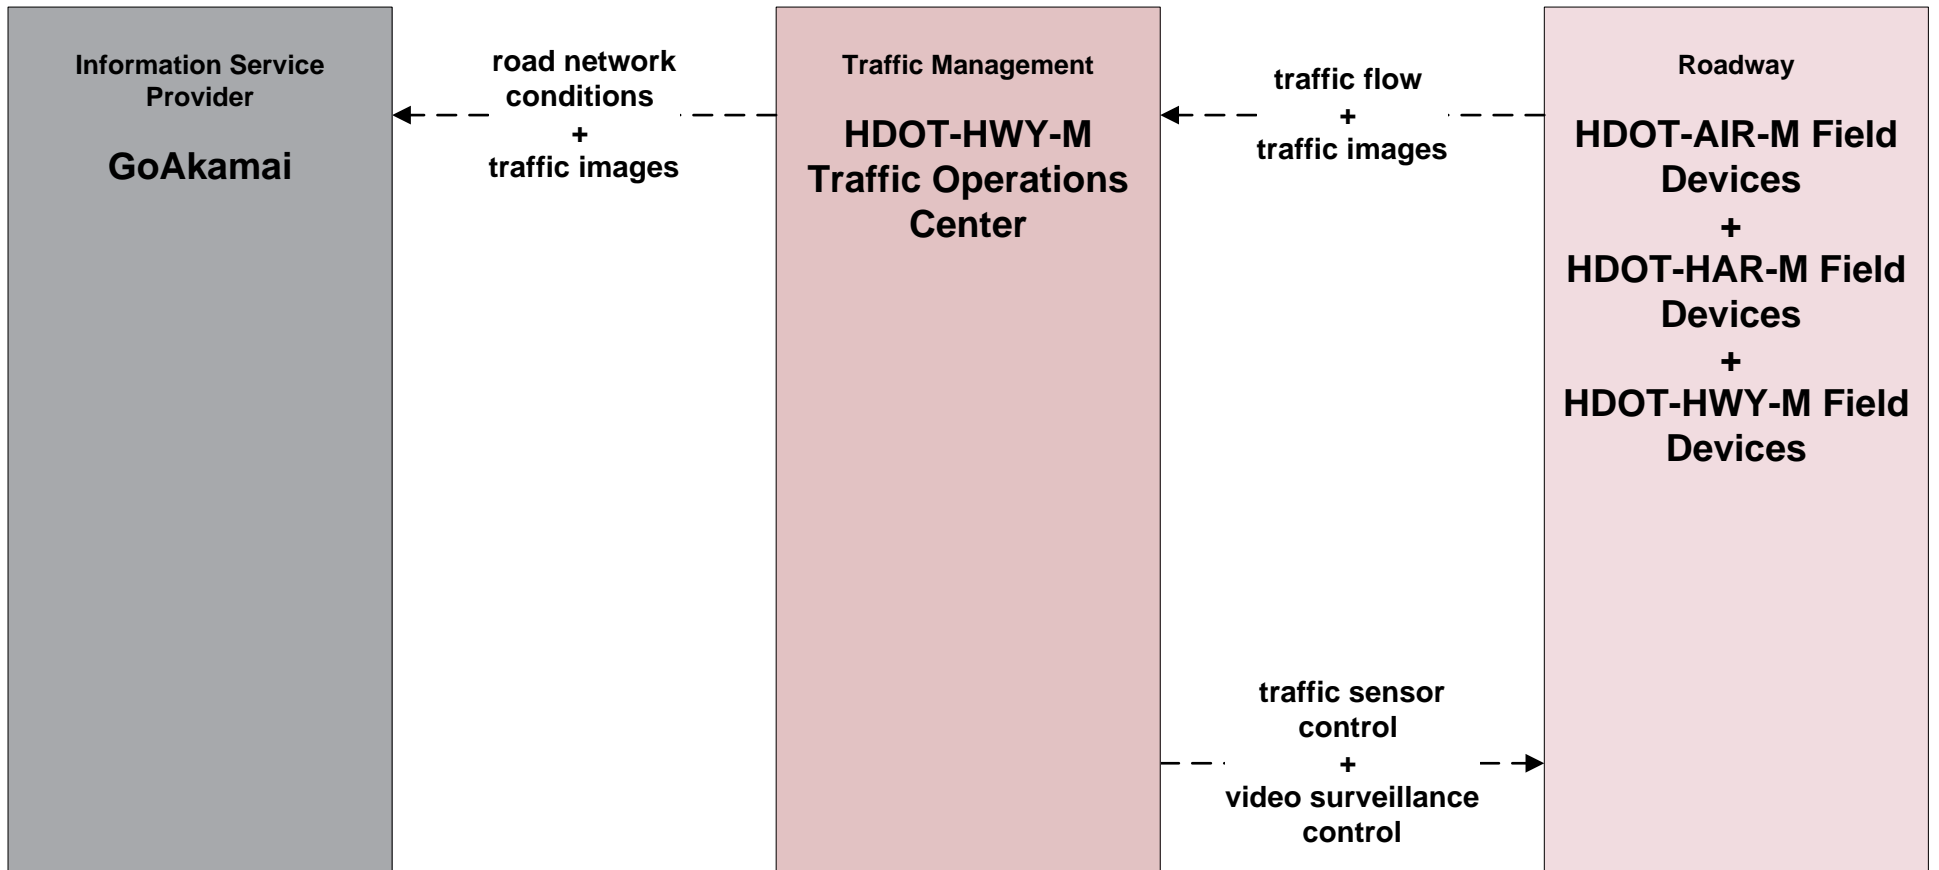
Information Service Provider

GoAkamai

road network conditions
+
traffic images

Traffic Management

HDOT-HWY-M Traffic Operations Center

traffic flow
+
traffic images

Roadway

HDOT-AIR-M Field Devices
+
HDOT-HAR-M Field Devices
+
HDOT-HWY-M Field Devices

traffic sensor control
+
video surveillance control